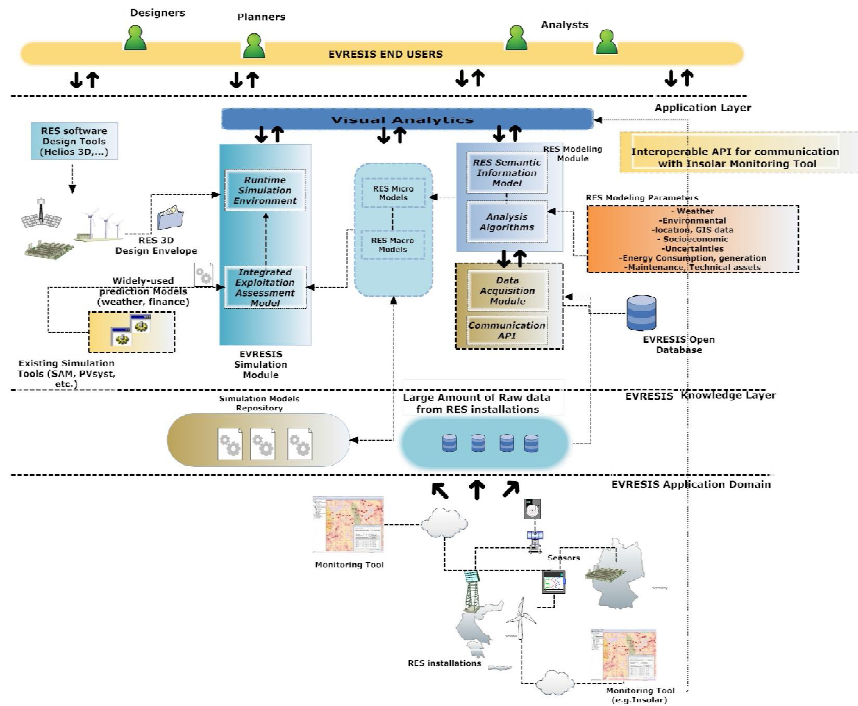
Designers

Planners

Analysts

EVRESIS END USERS

Application Layer

Visual Analytics

Interoperable API for communication with Insolar Monitoring Tool

RES software Design Tools (Helios 3D,...)

RES 3D Design Envelope

Runtime Simulation Environment

Integrated Exploitation Assessment Model

EVRESIS Simulation Module

Widely-used prediction Models (weather, finance)

Existing Simulation Tools (SAM, PVsyst, etc.)

RES Micro Models

RES Macro Models

RES Modeling Module

RES Semantic Information Model

Analysis Algorithms

RES Modeling Parameters

-Weather
-Environmental
-location, GIS data
- Socioeconomic
-Uncertainties
-Energy Consumption, generation
-Maintenance, Technical assets

Data Acquisition Module

Communication API

EVRESIS Open Database

EVRESIS' Knowledge Layer

Simulation Models Repository

Large Amount of Raw data from RES installations

EVRESIS Application Domain

Monitoring Tool

Sensors

RES installations

Monitoring Tool (e.g.Insolar)